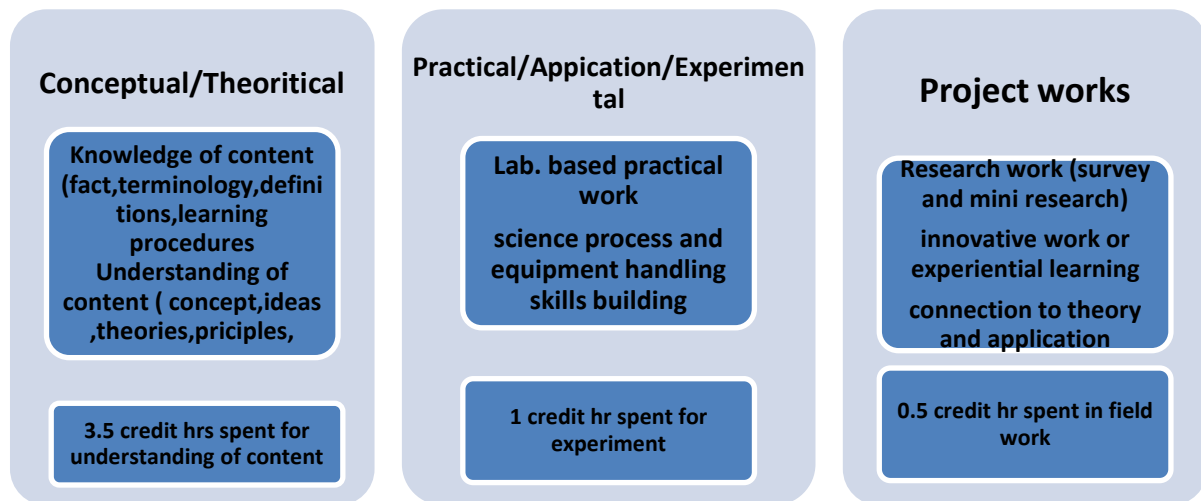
Conceptual/Theoritical

Knowledge of content (fact,terminology,definitions,learning procedures
Understanding of content ( concept,ideas ,theories,priciples,

3.5 credit hrs spent for understanding of content

Practical/Appication/Experimental

Lab. based practical work

science process and equipment handling skills building

1 credit hr spent for experiment

Project works

Research work (survey and mini research)

innovative work or experiential learning

connection to theory and application

0.5 credit hr spent in field work